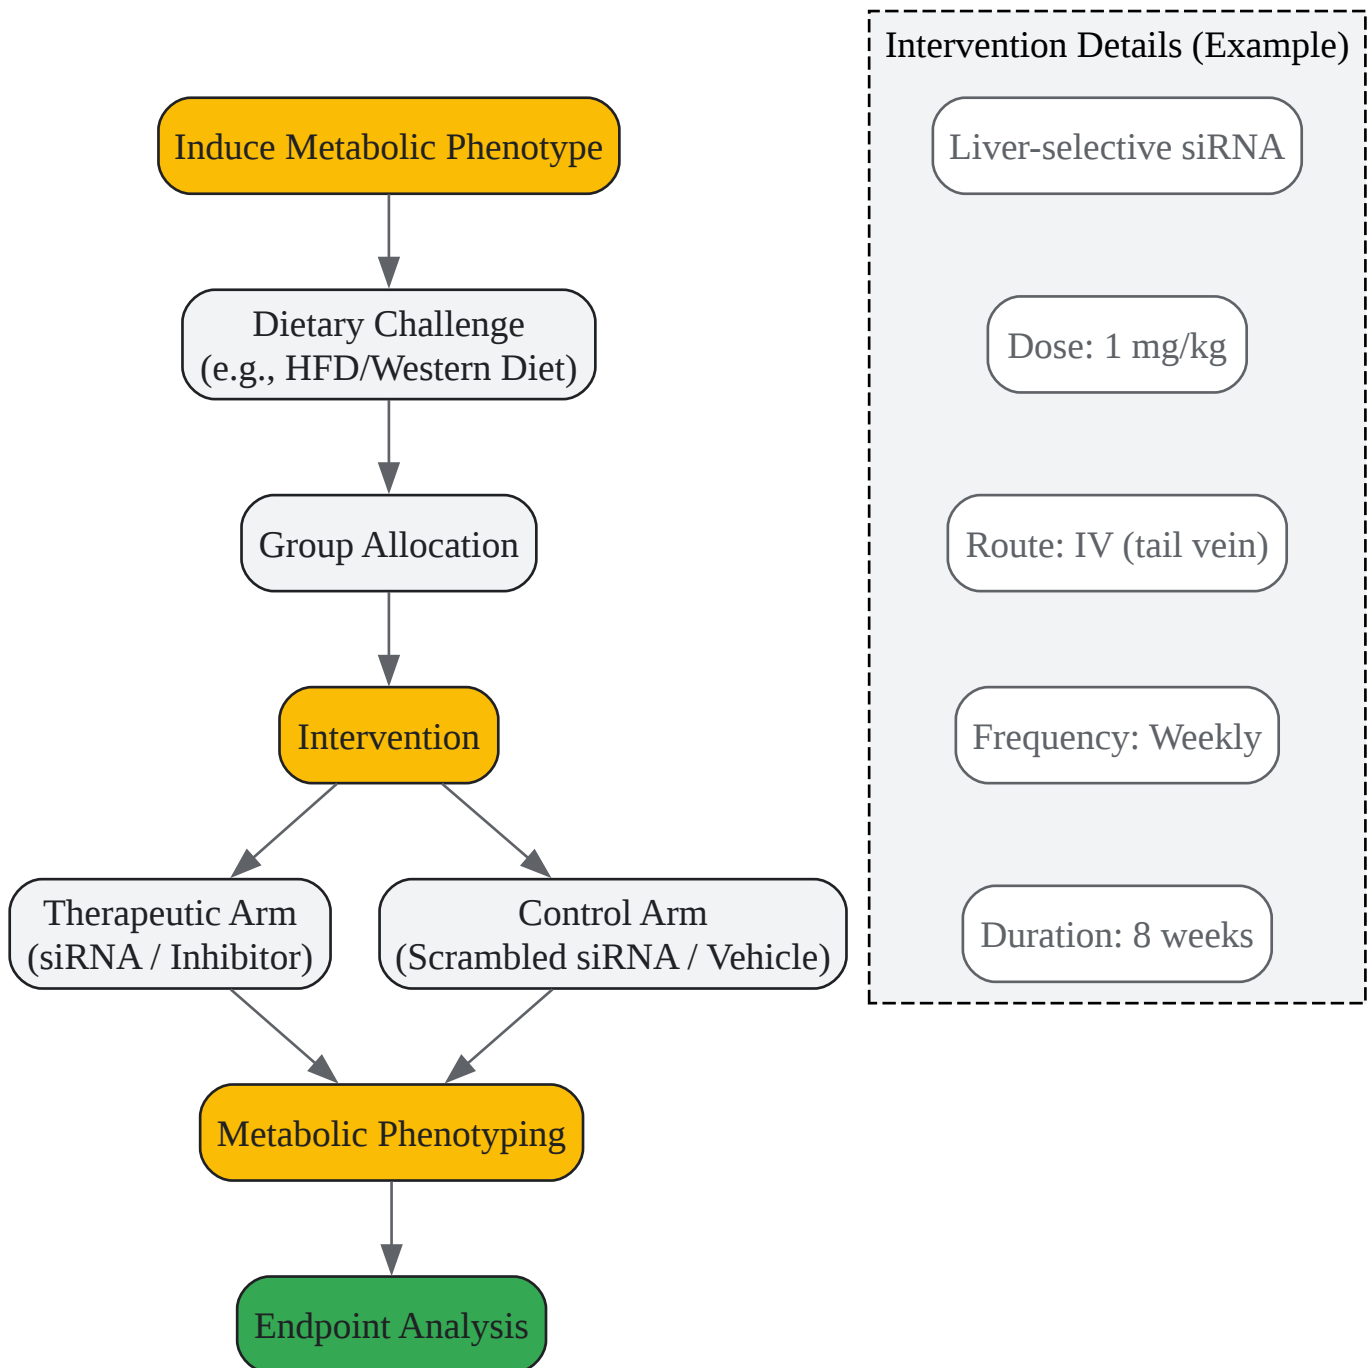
Induce Metabolic Phenotype

Dietary Challenge
(e.g., HFD/Western Diet)

Group Allocation

Intervention

Therapeutic Arm
(siRNA / Inhibitor)

Control Arm
(Scrambled siRNA / Vehicle)

Metabolic Phenotyping

Endpoint Analysis

Intervention Details (Example)

Liver-selective siRNA

Dose: 1 mg/kg

Route: IV (tail vein)

Frequency: Weekly

Duration: 8 weeks